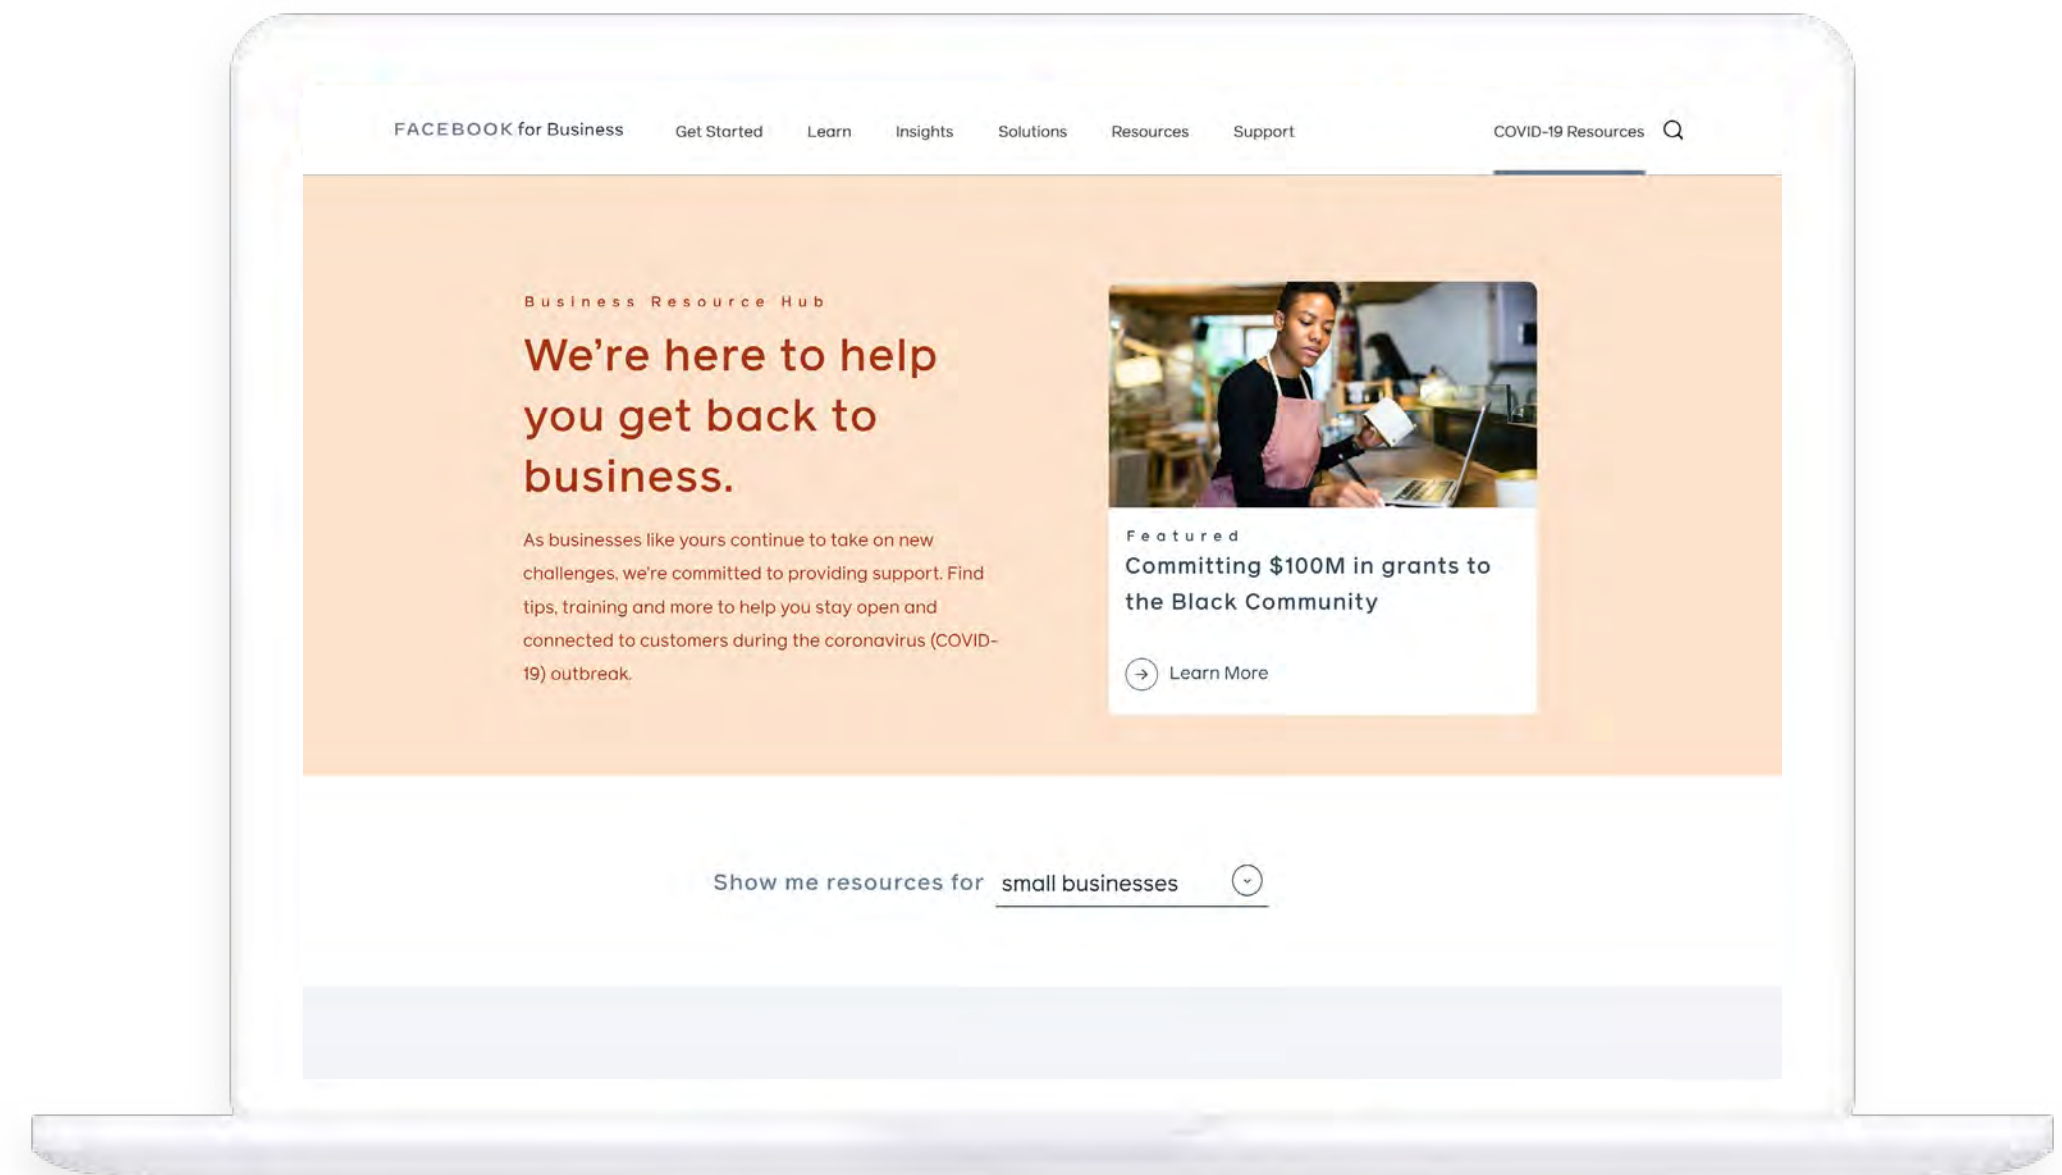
FACEBOOK for Business Get Started Learn Insights Solutions Resources Support COVID-19 Resources

Business Resource Hub

We're here to help you get back to business.

As businesses like yours continue to take on new challenges, we're committed to providing support. Find tips, training and more to help you stay open and connected to customers during the coronavirus (COVID-19) outbreak.

Featured

Committing $100M in grants to the Black Community

Learn More

Show me resources for small businesses